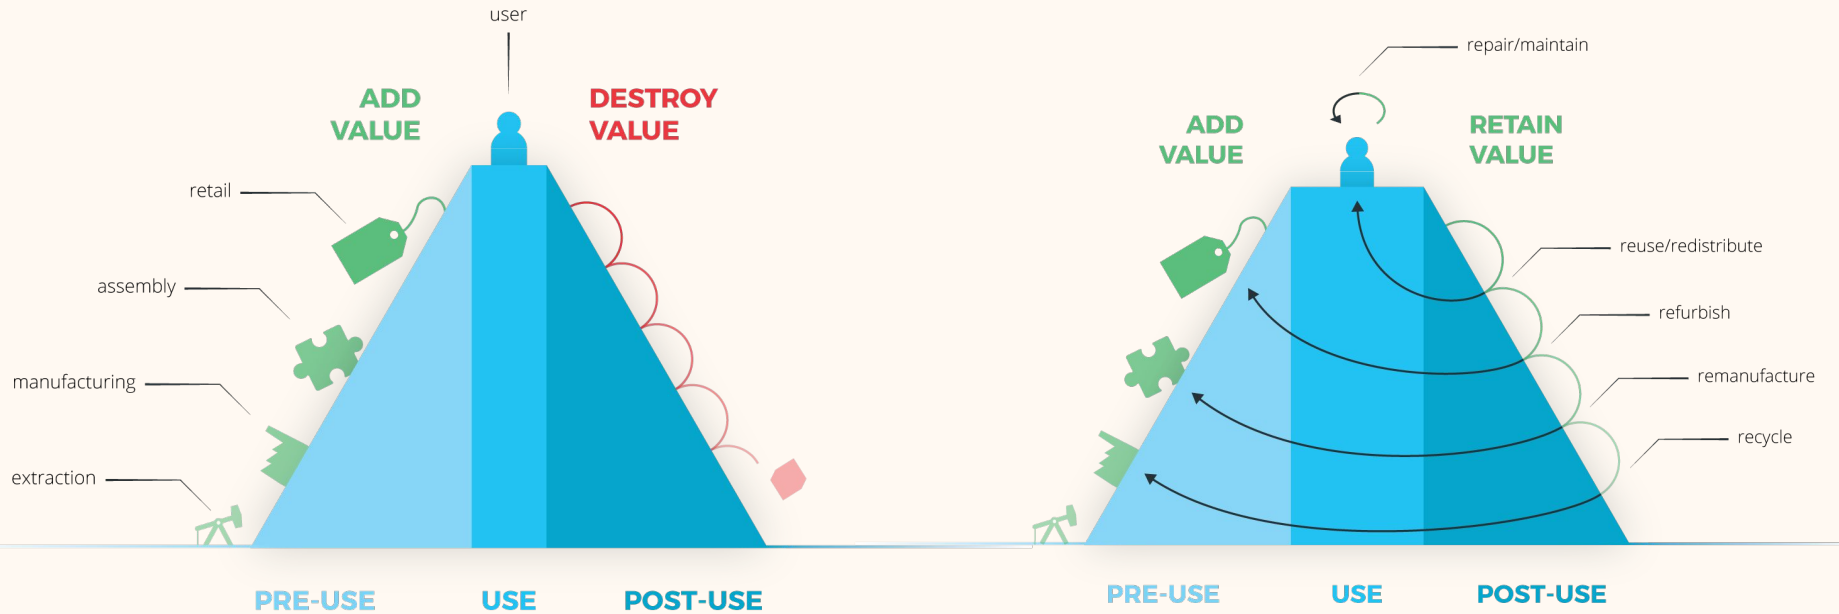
user

ADD VALUE

DESTROY VALUE

retail

assembly

manufacturing

extraction

PRE-USE

USE

POST-USE

repair/maintain

ADD VALUE

RETAIN VALUE

reuse/redistribute

refurbish

remanufacture

recycle

PRE-USE

USE

POST-USE